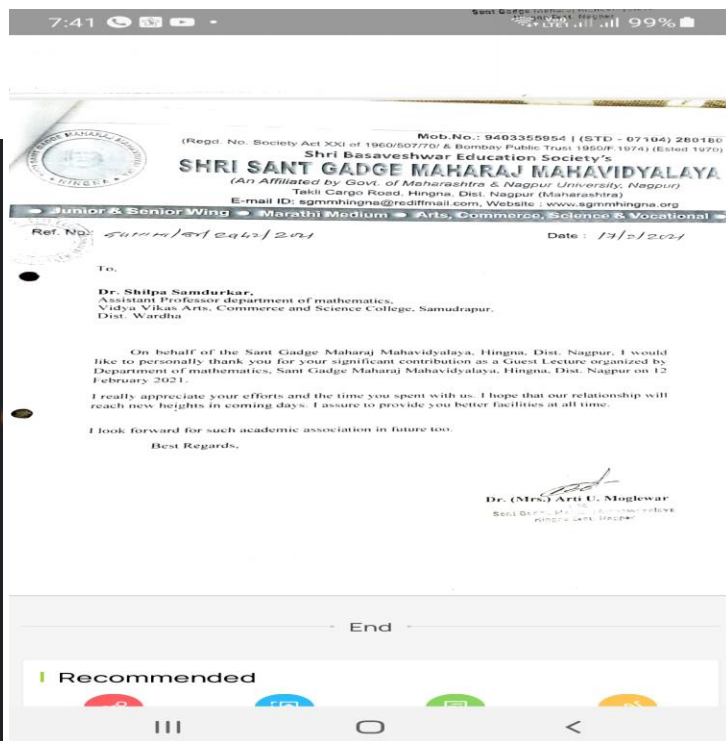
7:41 99%

Mob.No.: 9403355954 | (STD - 07104) 280180
(Regd. No. Society Act XXI of 1960/507/70/ & Bombay Public Trust 1950/F.1974) (Estd 1970)
Shri Basaveshwar Education Society's
SHRI SANT GADGE MAHARAJ MAHAVIDYALAYA
(An Affiliated by Govt. of Maharashtra & Nagpur University, Nagpur)
Takli Cargo Road, Hingna, Dist. Nagpur (Maharashtra)
E-mail ID: sgmmhingna@rediffmail.com, Website : www.sgmmhingna.org
Junior & Senior Wing ● Marathi Medium ● Arts, Commerce, Science & Vocational

Ref. No.: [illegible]/2021 Date : 17/2/2021

To,

Dr. Shilpa Samdurkar,
Assistant Professor department of mathematics,
Vidya Vikas Arts, Commerce and Science College, Samudrapur,
Dist. Wardha

On behalf of the Sant Gadge Maharaj Mahavidyalaya, Hingna, Dist. Nagpur, I would like to personally thank you for your significant contribution as a Guest Lecture organized by Department of mathematics, Sant Gadge Maharaj Mahavidyalaya, Hingna, Dist. Nagpur on 12 February 2021.

I really appreciate your efforts and the time you spent with us. I hope that our relationship will reach new heights in coming days. I assure to provide you better facilities at all time.

I look forward for such academic association in future too.

Best Regards,

Dr. (Mrs.) Arti U. Moglewar
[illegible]
Sant Gadge Maharaj Mahavidyalaya
Hingna Dist. Nagpur

End

Recommended